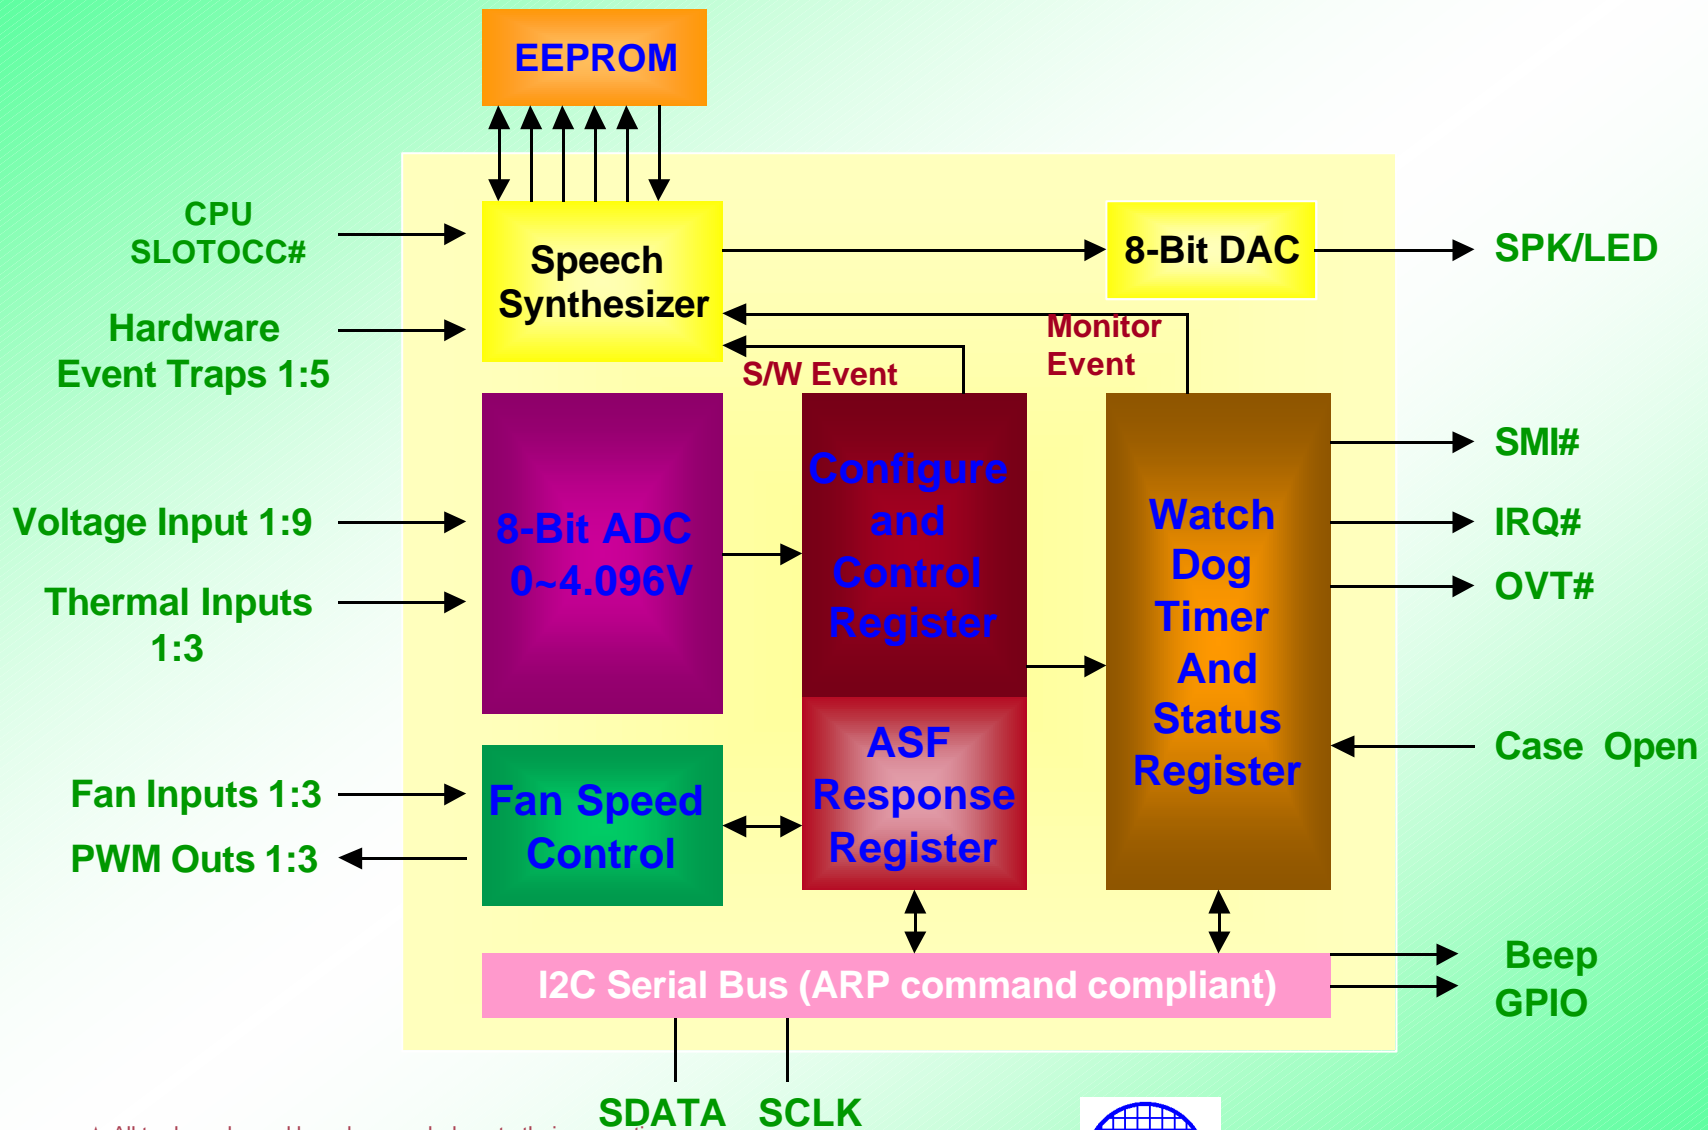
EEPROM

CPU SLOTOCC#

Hardware Event Traps 1:5

Speech Synthesizer

8-Bit DAC

SPK/LED

Monitor Event

S/W Event

Voltage Input 1:9

Thermal Inputs 1:3

8-Bit ADC 0~4.096V

Configure and Control Register

Watch Dog Timer And Status Register

SMI#

IRQ#

OVT#

Case Open

Fan Inputs 1:3

PWM Outs 1:3

Fan Speed Control

ASF Response Register

I2C Serial Bus (ARP command compliant)

Beep

GPIO

SDATA SCLK

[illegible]